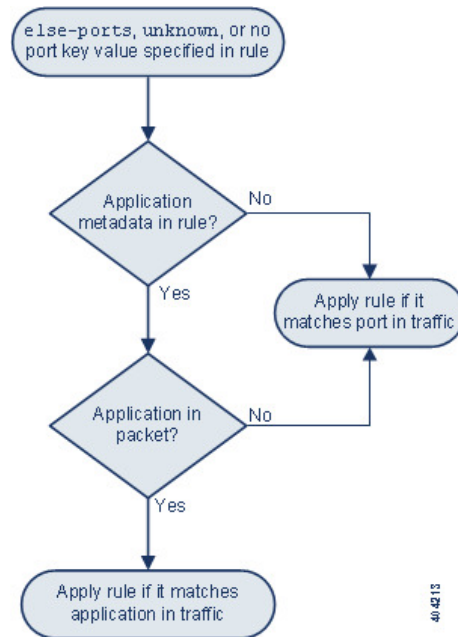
else-ports, unknown, or no port key value specified in rule

Application metadata in rule?

No

Yes

Apply rule if it matches port in traffic

Application in packet?

No

Yes

Apply rule if it matches application in traffic

404213